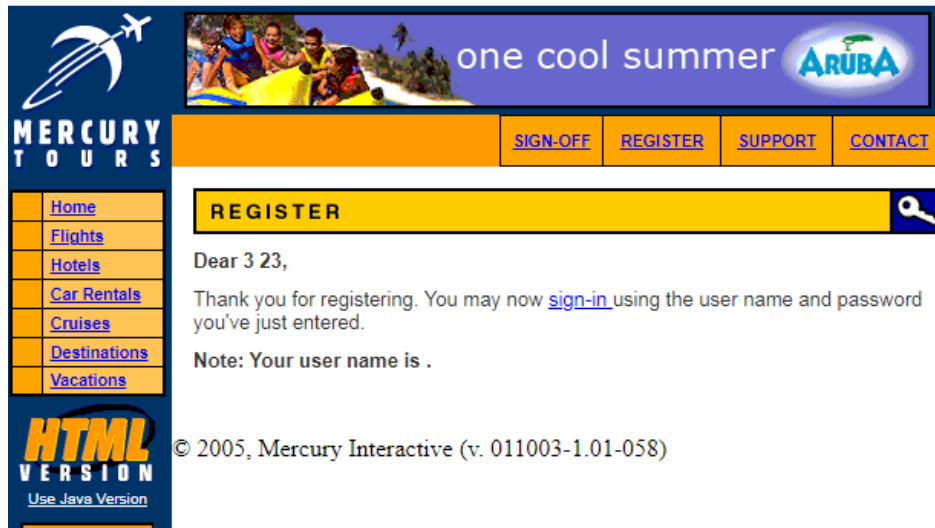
MERCURY TOURS

one cool summer ARUBA

SIGN-OFF | REGISTER | SUPPORT | CONTACT

Home
Flights
Hotels
Car Rentals
Cruises
Destinations
Vacations

REGISTER

Dear 3 23,

Thank you for registering. You may now sign-in using the user name and password you've just entered.

Note: Your user name is .

HTML VERSION
Use Java Version

© 2005, Mercury Interactive (v. 011003-1.01-058)